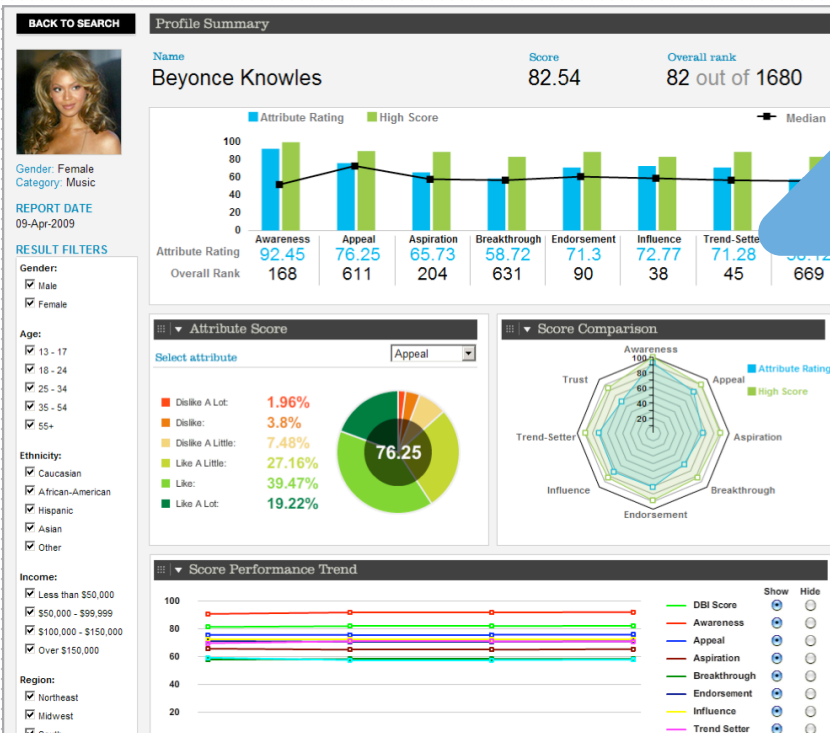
BACK TO SEARCH

Gender: Female
Category: Music

REPORT DATE
09-Apr-2009

RESULT FILTERS

Gender:
☑ Male
☑ Female

Age:
☑ 13 - 17
☑ 18 - 24
☑ 25 - 34
☑ 35 - 54
☑ 55+

Ethnicity:
☑ Caucasian
☑ African-American
☑ Hispanic
☑ Asian
☑ Other

Income:
☑ Less than \$50,000
☑ \$50,000 - \$99,999
☑ \$100,000 - \$150,000
☑ Over \$150,000

Region:
☑ Northeast
☑ Midwest

Profile Summary

Name
Beyonce Knowles

Score
82.54

Overall rank
82 out of 1680

Attribute Rating High Score Median

100
80
60
40
20
0

| | Awareness | Appeal | Aspiration | Breakthrough | Endorsement | Influence | Trend-Setter | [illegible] |
|---|---|---|---|---|---|---|---|---|
| Attribute Rating | 92.45 | 76.25 | 65.73 | 58.72 | 71.3 | 72.77 | 71.28 | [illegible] |
| Overall Rank | 168 | 611 | 204 | 631 | 90 | 38 | 45 | 669 |

Attribute Score

Select attribute
Appeal

Dislike A Lot: 1.96%
Dislike: 3.8%
Dislike A Little: 7.48%
Like A Little: 27.16%
Like: 39.47%
Like A Lot: 19.22%

76.25

Score Comparison

Awareness
100
80
60
40
20
Appeal
Aspiration
Breakthrough
Endorsement
Influence
Trend-Setter
Trust

Attribute Rating
High Score

Score Performance Trend

100
80
60
40
20

Show Hide
DBI Score
Awareness
Appeal
Aspiration
Breakthrough
Endorsement
Influence
Trend Setter